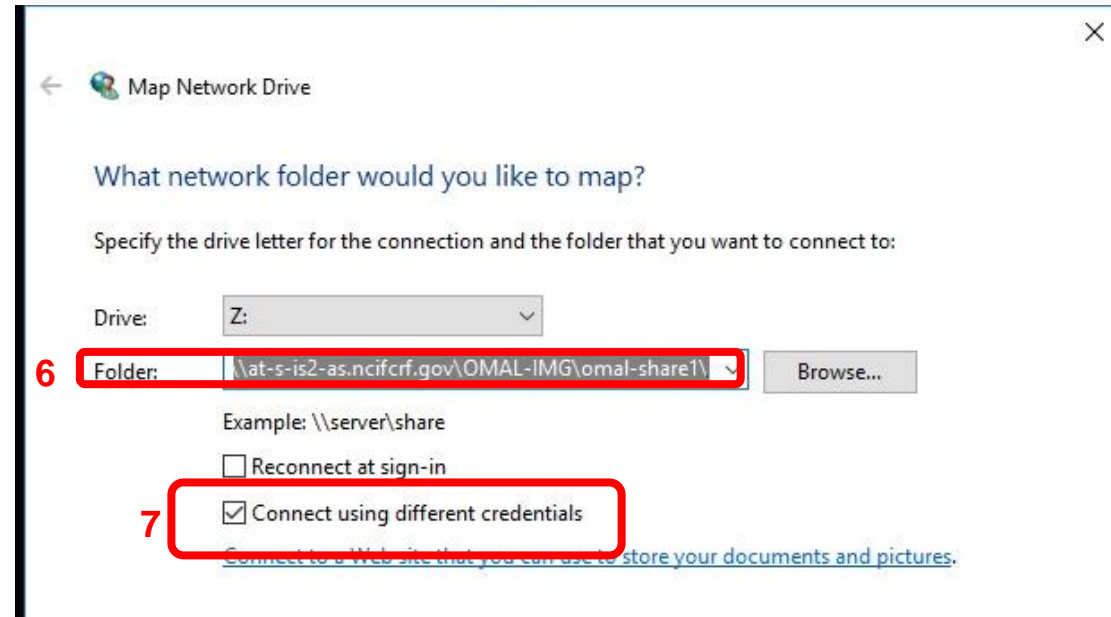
Map Network Drive

What network folder would you like to map?

Specify the drive letter for the connection and the folder that you want to connect to:

Drive: Z:

6 Folder: \\at-s-is2-as.ncifcrf.gov\OMAL-IMG\omal-share1\ Browse...

Example: \\server\share

Reconnect at sign-in

7 Connect using different credentials

Connect to a Web site that you can use to store your documents and pictures.